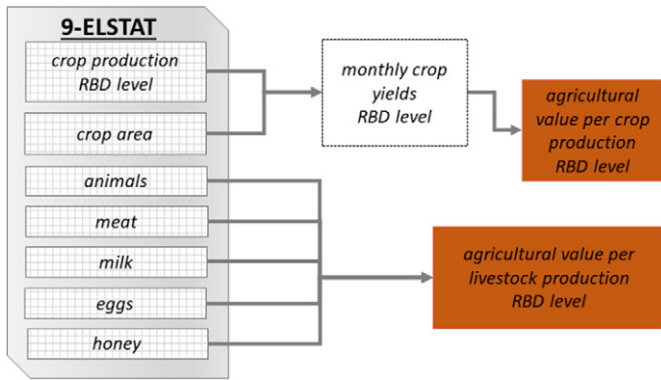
9-ELSTAT

crop production RBD level

crop area

animals

meat

milk

eggs

honey

monthly crop yields RBD level

agricultural value per crop production RBD level

agricultural value per livestock production RBD level